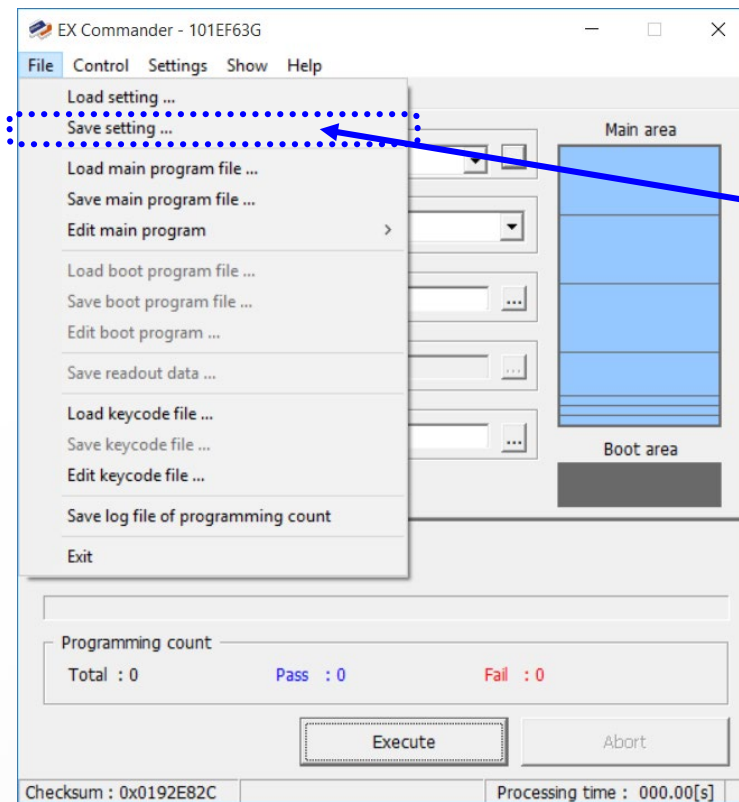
EX Commander - 101EF63G

File Control Settings Show Help

Load setting ...
Save setting ...
Load main program file ...
Save main program file ...
Edit main program
Load boot program file ...
Save boot program file ...
Edit boot program ...
Save readout data ...
Load keycode file ...
Save keycode file ...
Edit keycode file ...
Save log file of programming count
Exit

Main area

Boot area

...
...
...

Programming count
Total : 0 Pass : 0 Fail : 0

Execute
Abort

Checksum : 0x0192E82C
Processing time : 000.00[s]